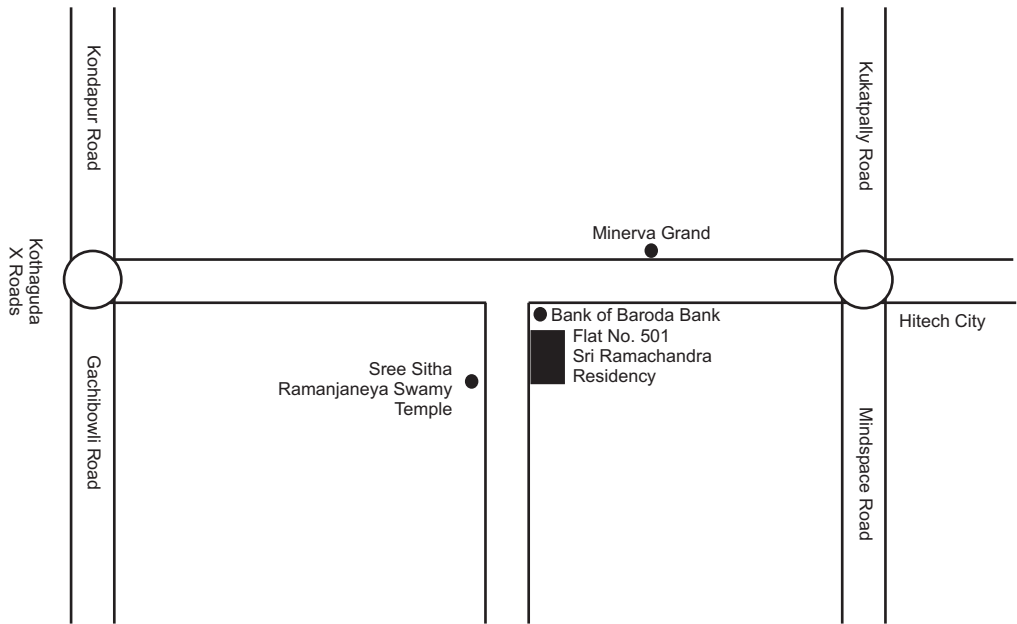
Kondapur Road

Kukatpally Road

Kothaguda X Roads

Minerva Grand

Bank of Baroda Bank

Flat No. 501
Sri Ramachandra
Residency

Hitech City

Sree Sitha
Ramanjaneya Swamy
Temple

Gachibowli Road

Mindspace Road